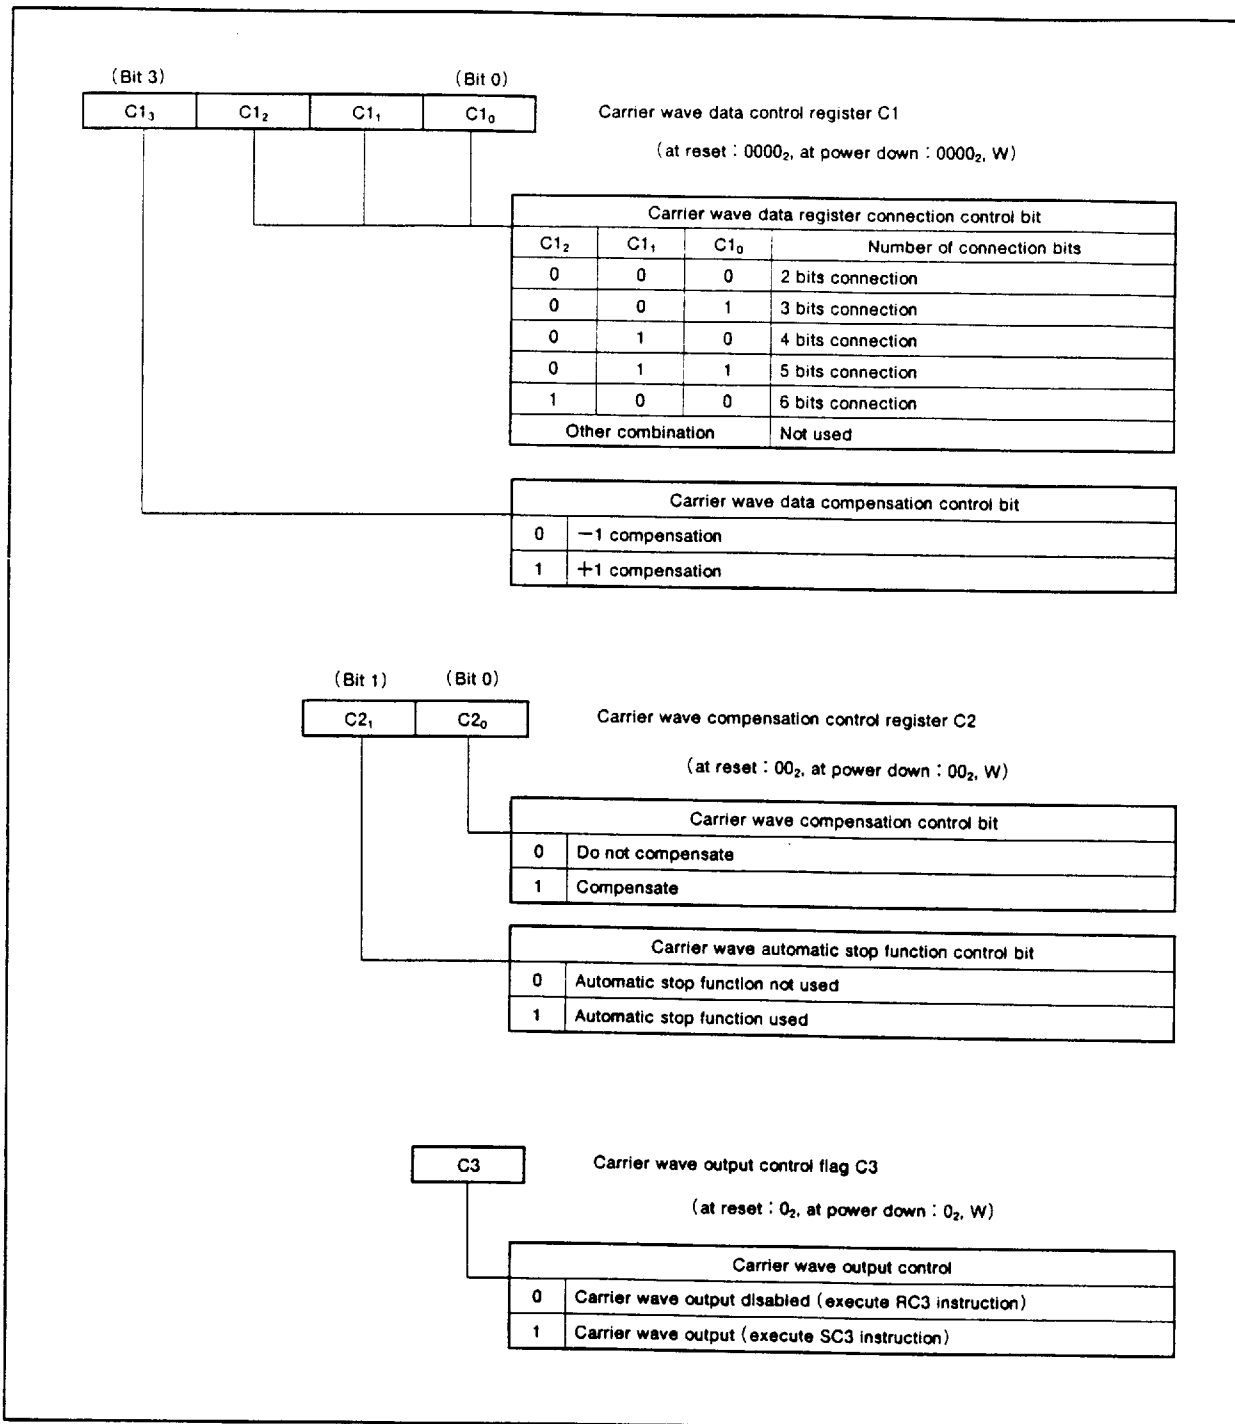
(Bit 3) (Bit 0)

| $C1_3$ | $C1_2$ | $C1_1$ | $C1_0$ |
|---|---|---|---|

Carrier wave data control register C1

(at reset : $0000_2$, at power down : $0000_2$, W)

| Carrier wave data register connection control bit | | | |
|---|---|---|---|
| $C1_2$ | $C1_1$ | $C1_0$ | Number of connection bits |
| 0 | 0 | 0 | 2 bits connection |
| 0 | 0 | 1 | 3 bits connection |
| 0 | 1 | 0 | 4 bits connection |
| 0 | 1 | 1 | 5 bits connection |
| 1 | 0 | 0 | 6 bits connection |
| Other combination | | | Not used |

| Carrier wave data compensation control bit | |
|---|---|
| 0 | −1 compensation |
| 1 | +1 compensation |

(Bit 1) (Bit 0)

| $C2_1$ | $C2_0$ |
|---|---|

Carrier wave compensation control register C2

(at reset : $00_2$, at power down : $00_2$, W)

| Carrier wave compensation control bit | |
|---|---|
| 0 | Do not compensate |
| 1 | Compensate |

| Carrier wave automatic stop function control bit | |
|---|---|
| 0 | Automatic stop function not used |
| 1 | Automatic stop function used |

C3

Carrier wave output control flag C3

(at reset : $0_2$, at power down : $0_2$, W)

| Carrier wave output control | |
|---|---|
| 0 | Carrier wave output disabled (execute RC3 instruction) |
| 1 | Carrier wave output (execute SC3 instruction) |